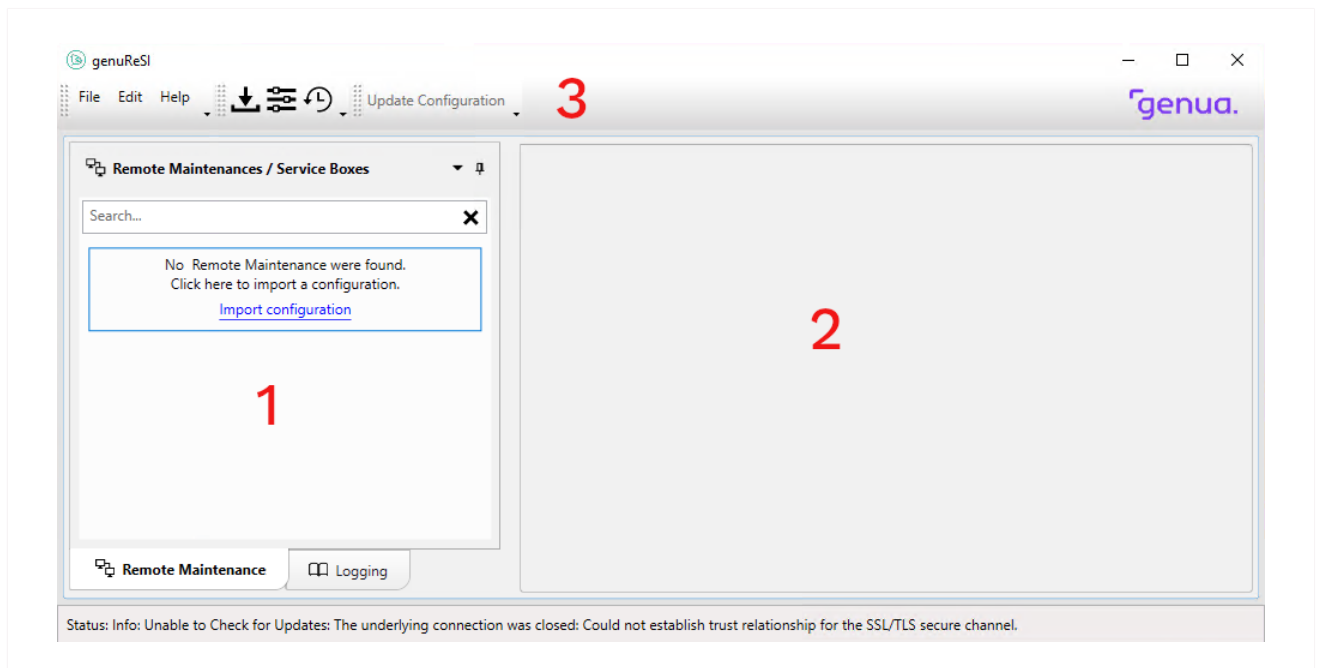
genuReSI

File Edit Help Update Configuration 3

genua.

Remote Maintenances / Service Boxes

Search...

No Remote Maintenance were found.
Click here to import a configuration.
Import configuration

1

2

Remote Maintenance Logging

Status: Info: Unable to Check for Updates: The underlying connection was closed: Could not establish trust relationship for the SSL/TLS secure channel.